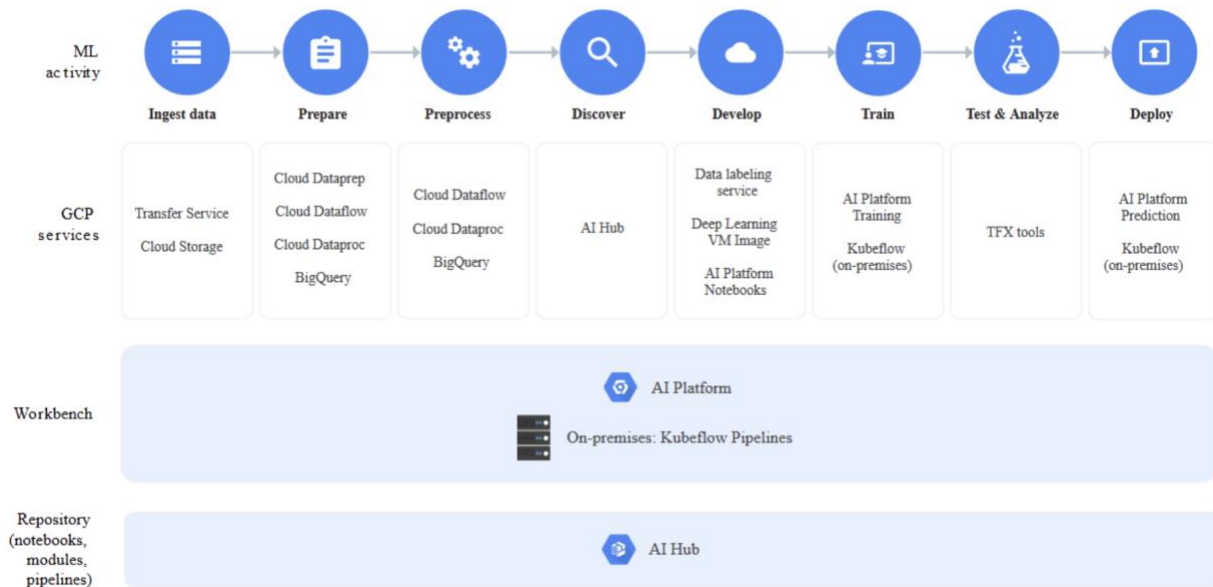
ML activity

Ingest data

Prepare

Preprocess

Discover

Develop

Train

Test & Analyze

Deploy

GCP services

Transfer Service

Cloud Storage

Cloud Dataprep

Cloud Dataflow

Cloud Dataproc

BigQuery

Cloud Dataflow

Cloud Dataproc

BigQuery

AI Hub

Data labeling service

Deep Learning VM Image

AI Platform Notebooks

AI Platform Training

Kubeflow (on-premises)

TFX tools

AI Platform Prediction

Kubeflow (on-premises)

Workbench

AI Platform

On-premises: Kubeflow Pipelines

Repository (notebooks, modules, pipelines)

AI Hub